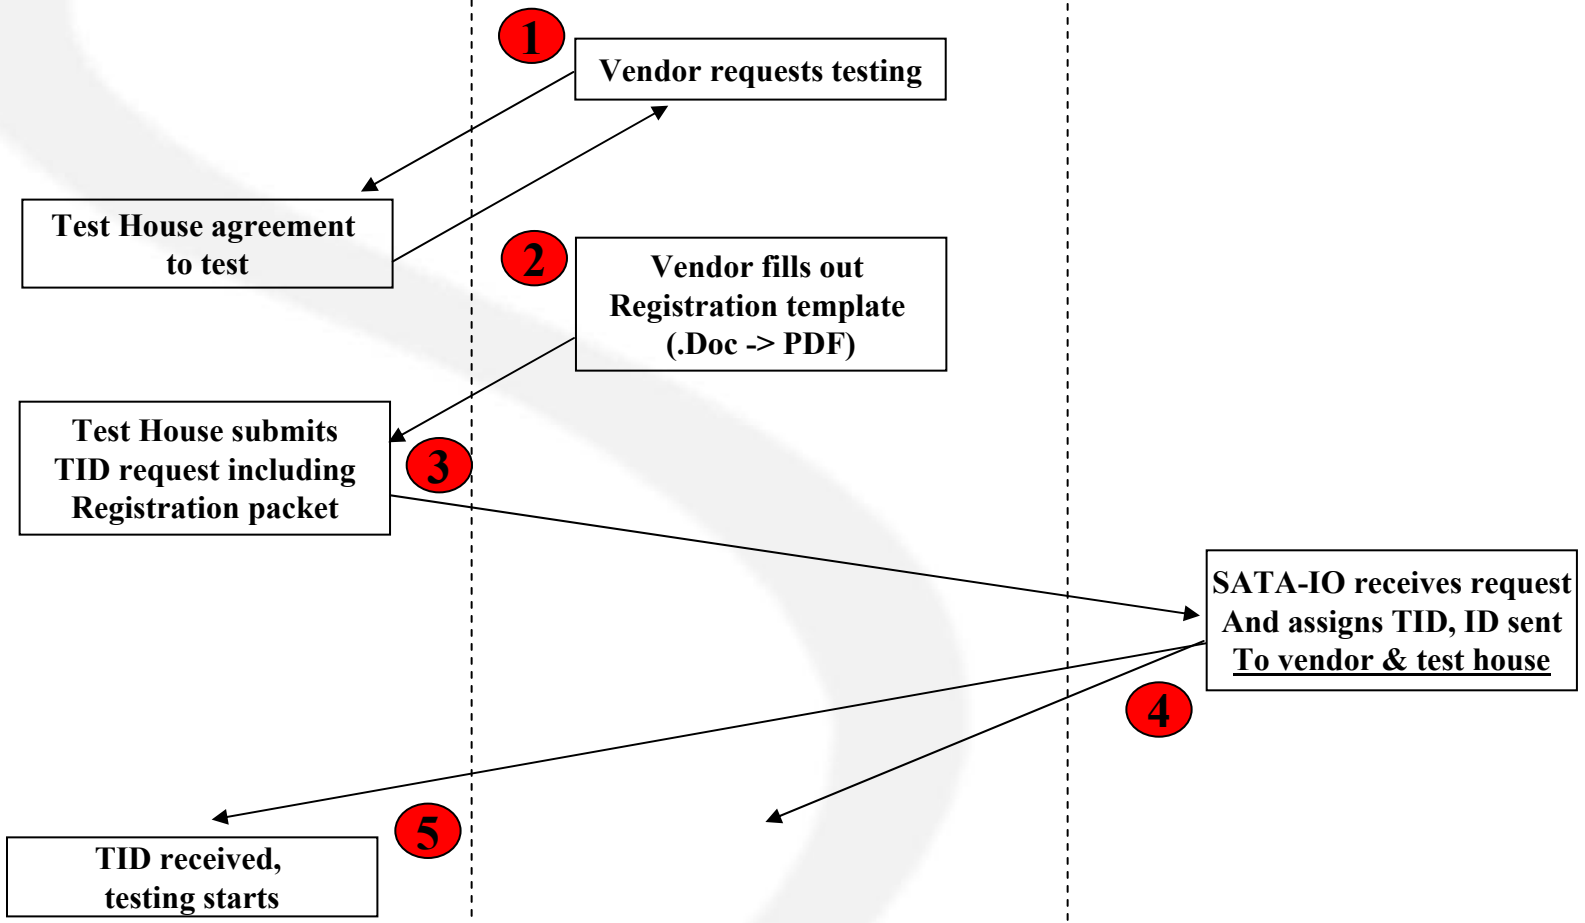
1

Vendor requests testing

Test House agreement to test

2

Vendor fills out Registration template (.Doc -> PDF)

Test House submits TID request including Registration packet

3

SATA-IO receives request And assigns TID, ID sent To vendor & test house

4

5

TID received, testing starts